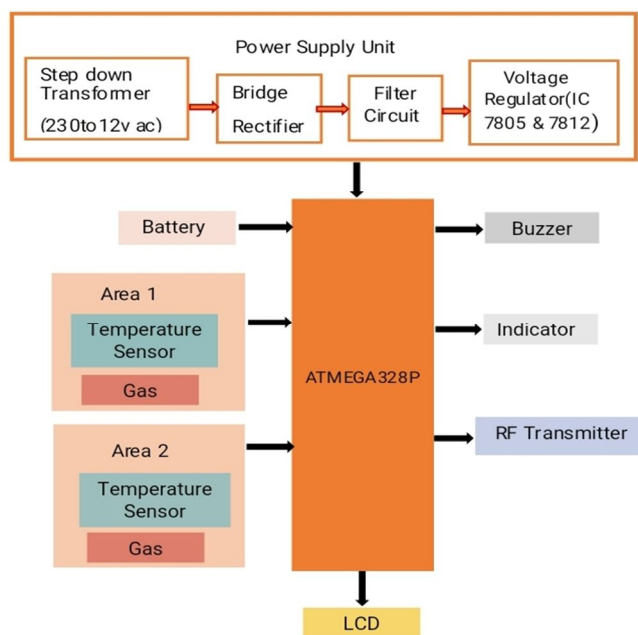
Power Supply Unit

Step down Transformer (230to12v ac)

Bridge Rectifier

Filter Circuit

Voltage Regulator(IC 7805 & 7812)

Battery

Area 1

Temperature Sensor

Gas

Area 2

Temperature Sensor

Gas

ATMEGA328P

Buzzer

Indicator

RF Transmitter

LCD